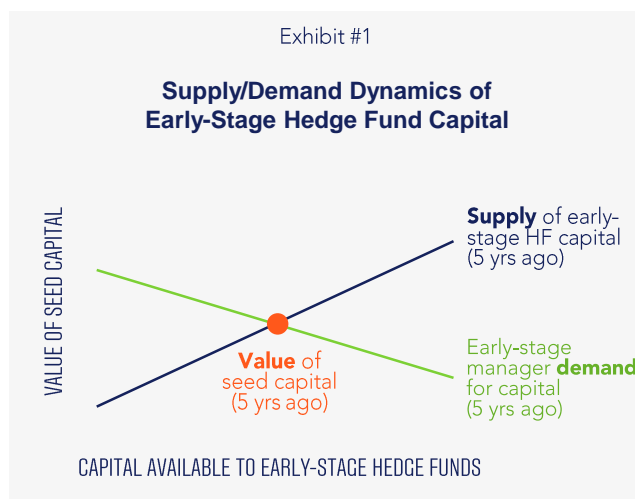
Exhibit #1

Supply/Demand Dynamics of Early-Stage Hedge Fund Capital

VALUE OF SEED CAPITAL

Supply of early-stage HF capital (5 yrs ago)

Value of seed capital (5 yrs ago)

Early-stage manager demand for capital (5 yrs ago)

CAPITAL AVAILABLE TO EARLY-STAGE HEDGE FUNDS